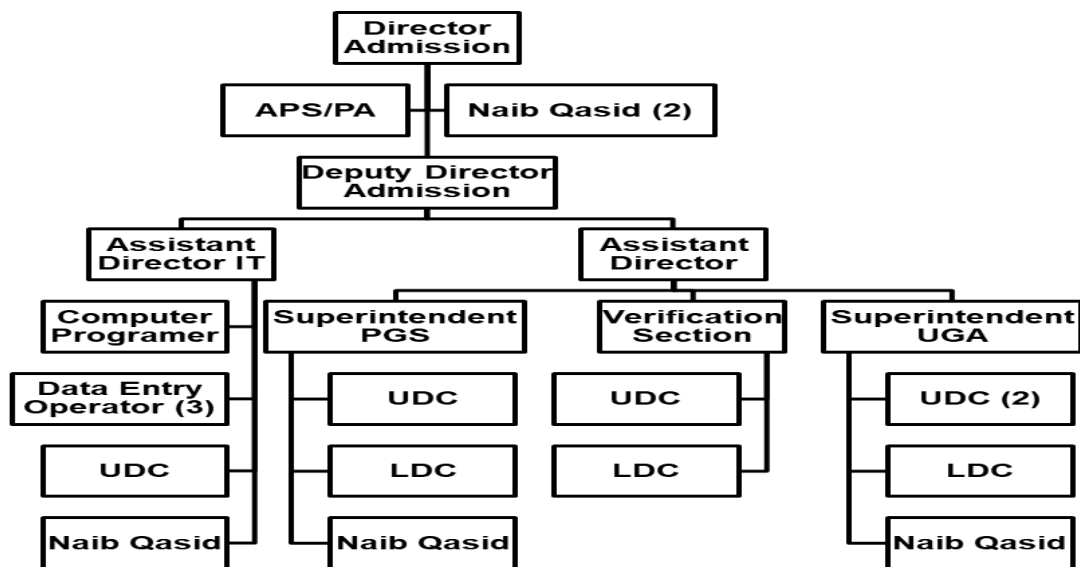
Director Admission

APS/PA

Naib Qasid (2)

Deputy Director Admission

Assistant Director IT

Assistant Director

Computer Programer

Data Entry Operator (3)

UDC

Naib Qasid

Superintendent PGS

UDC

LDC

Naib Qasid

Verification Section

UDC

LDC

Superintendent UGA

UDC (2)

LDC

Naib Qasid